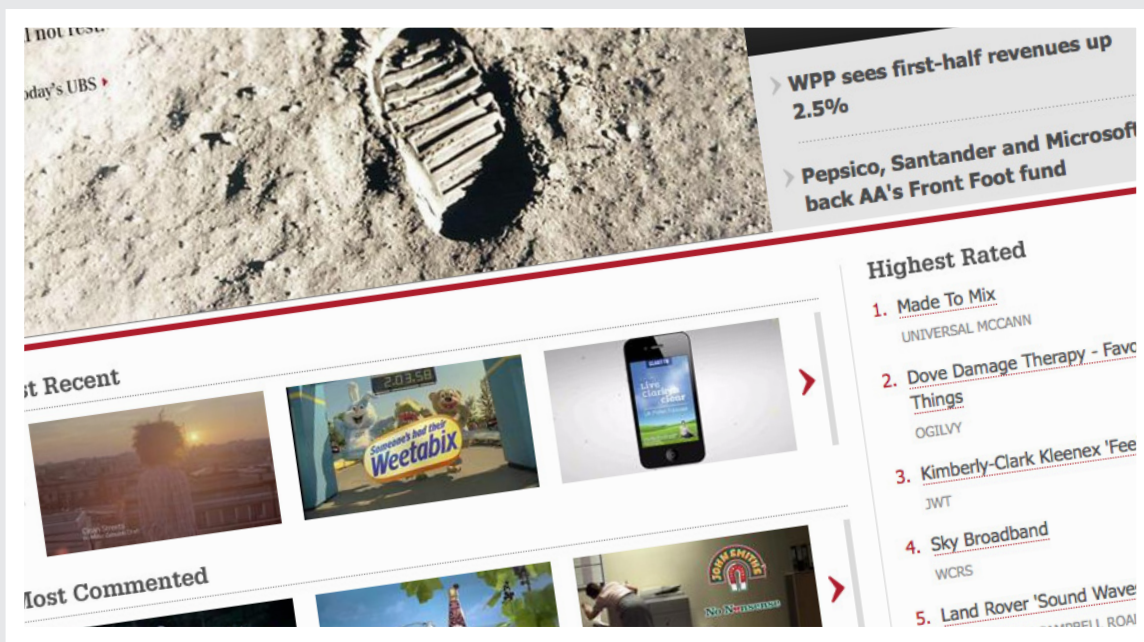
not rest

oday's UBS

WPP sees first-half revenues up 2.5%

Pepsico, Santander and Microsof back AA's Front Foot fund

st Recent

2:03.58

Someone's had their Weetabix

live clarity clear

Most Commented

JOHN SMITH'S

No Nonsense

Highest Rated

1. Made To Mix
UNIVERSAL MCCANN

2. Dove Damage Therapy - Favo Things
OGILVY

3. Kimberly-Clark Kleenex 'Fee
JWT

4. Sky Broadband
WCRS

5. Land Rover 'Sound Wave
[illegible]